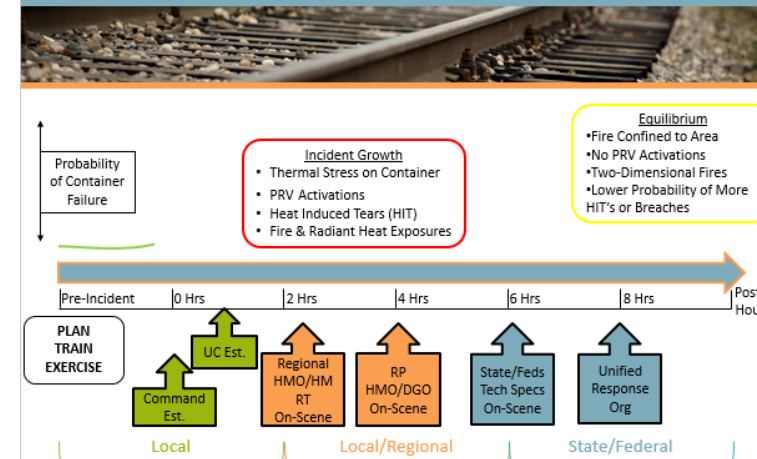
Probability of Container Failure

Incident Growth
• Thermal Stress on Container
• PRV Activations
• Heat Induced Tears (HIT)
• Fire & Radiant Heat Exposures

Equilibrium
•Fire Confined to Area
•No PRV Activations
•Two-Dimensional Fires
•Lower Probability of More HIT's or Breaches

Pre-Incident | 0 Hrs | 2 Hrs | 4 Hrs | 6 Hrs | 8 Hrs | Post Hou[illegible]

PLAN TRAIN EXERCISE

UC Est.

Command Est.

Regional HMO/HM RT On-Scene

RP HMO/DGO On-Scene

State/Feds Tech Specs On-Scene

Unified Response Org

Local

Local/Regional

State/Federal